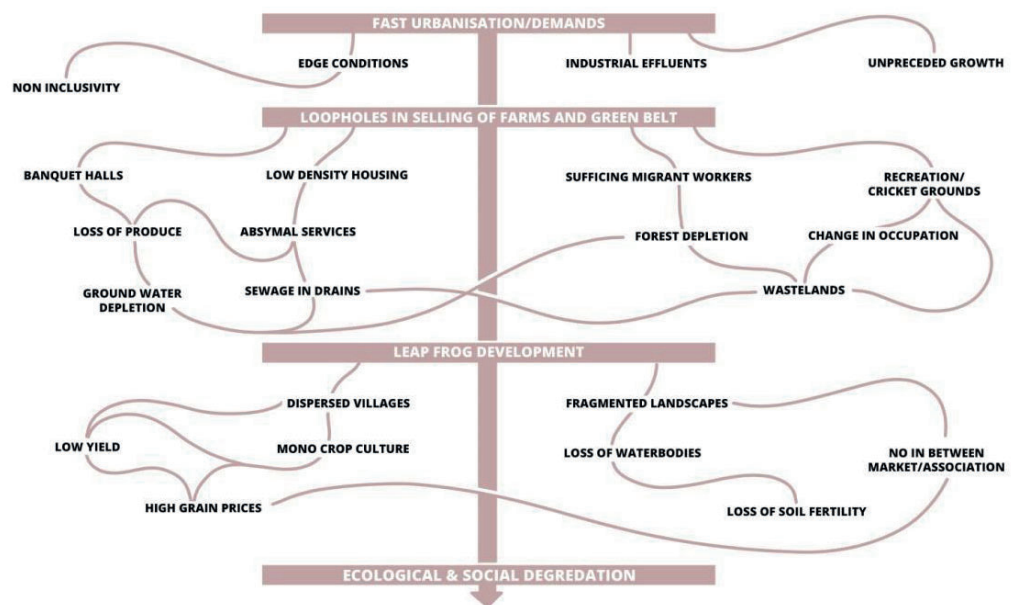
FAST URBANISATION/DEMANDS

NON INCLUSIVITY

EDGE CONDITIONS

INDUSTRIAL EFFLUENTS

UNPRECEDED GROWTH

LOOPHOLES IN SELLING OF FARMS AND GREEN BELT

BANQUET HALLS

LOW DENSITY HOUSING

SUFFICING MIGRANT WORKERS

RECREATION/ CRICKET GROUNDS

LOSS OF PRODUCE

ABSYMAL SERVICES

FOREST DEPLETION

CHANGE IN OCCUPATION

GROUND WATER DEPLETION

SEWAGE IN DRAINS

WASTELANDS

LEAP FROG DEVELOPMENT

DISPERSED VILLAGES

FRAGMENTED LANDSCAPES

LOW YIELD

MONO CROP CULTURE

LOSS OF WATERBODIES

NO IN BETWEEN MARKET/ASSOCIATION

HIGH GRAIN PRICES

LOSS OF SOIL FERTILITY

ECOLOGICAL & SOCIAL DEGREDATION